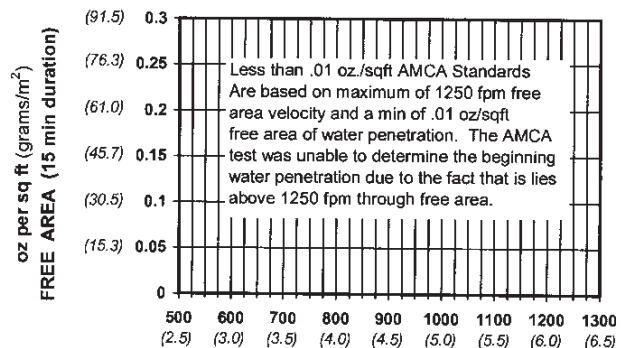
oz per sq ft (grams/m$^2$)
FREE AREA (15 min duration)

(91.5) 0.3
(76.3) 0.25
(61.0) 0.2
(45.7) 0.15
(30.5) 0.1
(15.3) 0.05
0

Less than .01 oz./sqft AMCA Standards Are based on maximum of 1250 fpm free area velocity and a min of .01 oz/sqft free area of water penetration. The AMCA test was unable to determine the beginning water penetration due to the fact that is lies above 1250 fpm through free area.

500 (2.5) 600 (3.0) 700 (3.5) 800 (4.0) 900 (4.5) 1000 (5.0) 1100 (5.5) 1200 (6.0) 1300 (6.5)